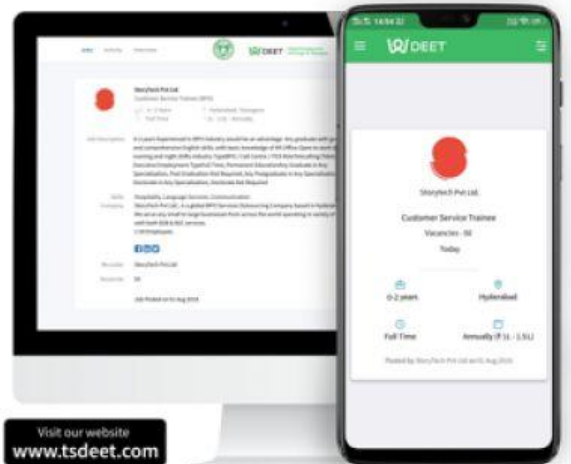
DEET

Storytech Pvt Ltd.

Customer Service Trainee

Vacancies : 50

Today

0-2 years

Hyderabad

Full Time

Annually (₹ 1L - 1.5L)

Posted by Storytech Pvt Ltd on 01 Aug 2019

Visit our website
www.tsdeet.com